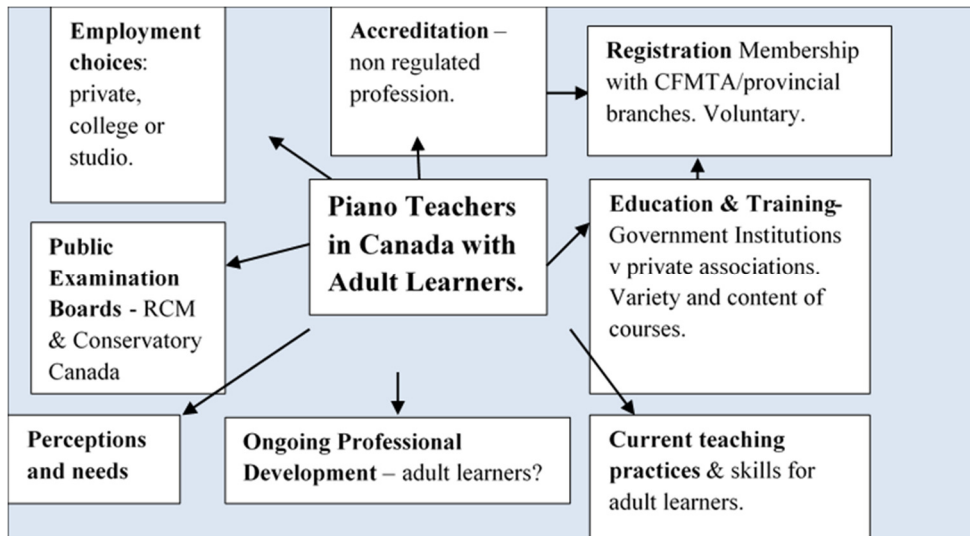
Employment choices: private, college or studio.

Accreditation – non regulated profession.

Registration Membership with CFMTA/provincial branches. Voluntary.

Piano Teachers in Canada with Adult Learners.

Public Examination Boards - RCM & Conservatory Canada

Education & Training- Government Institutions v private associations. Variety and content of courses.

Perceptions and needs

Ongoing Professional Development – adult learners?

Current teaching practices & skills for adult learners.